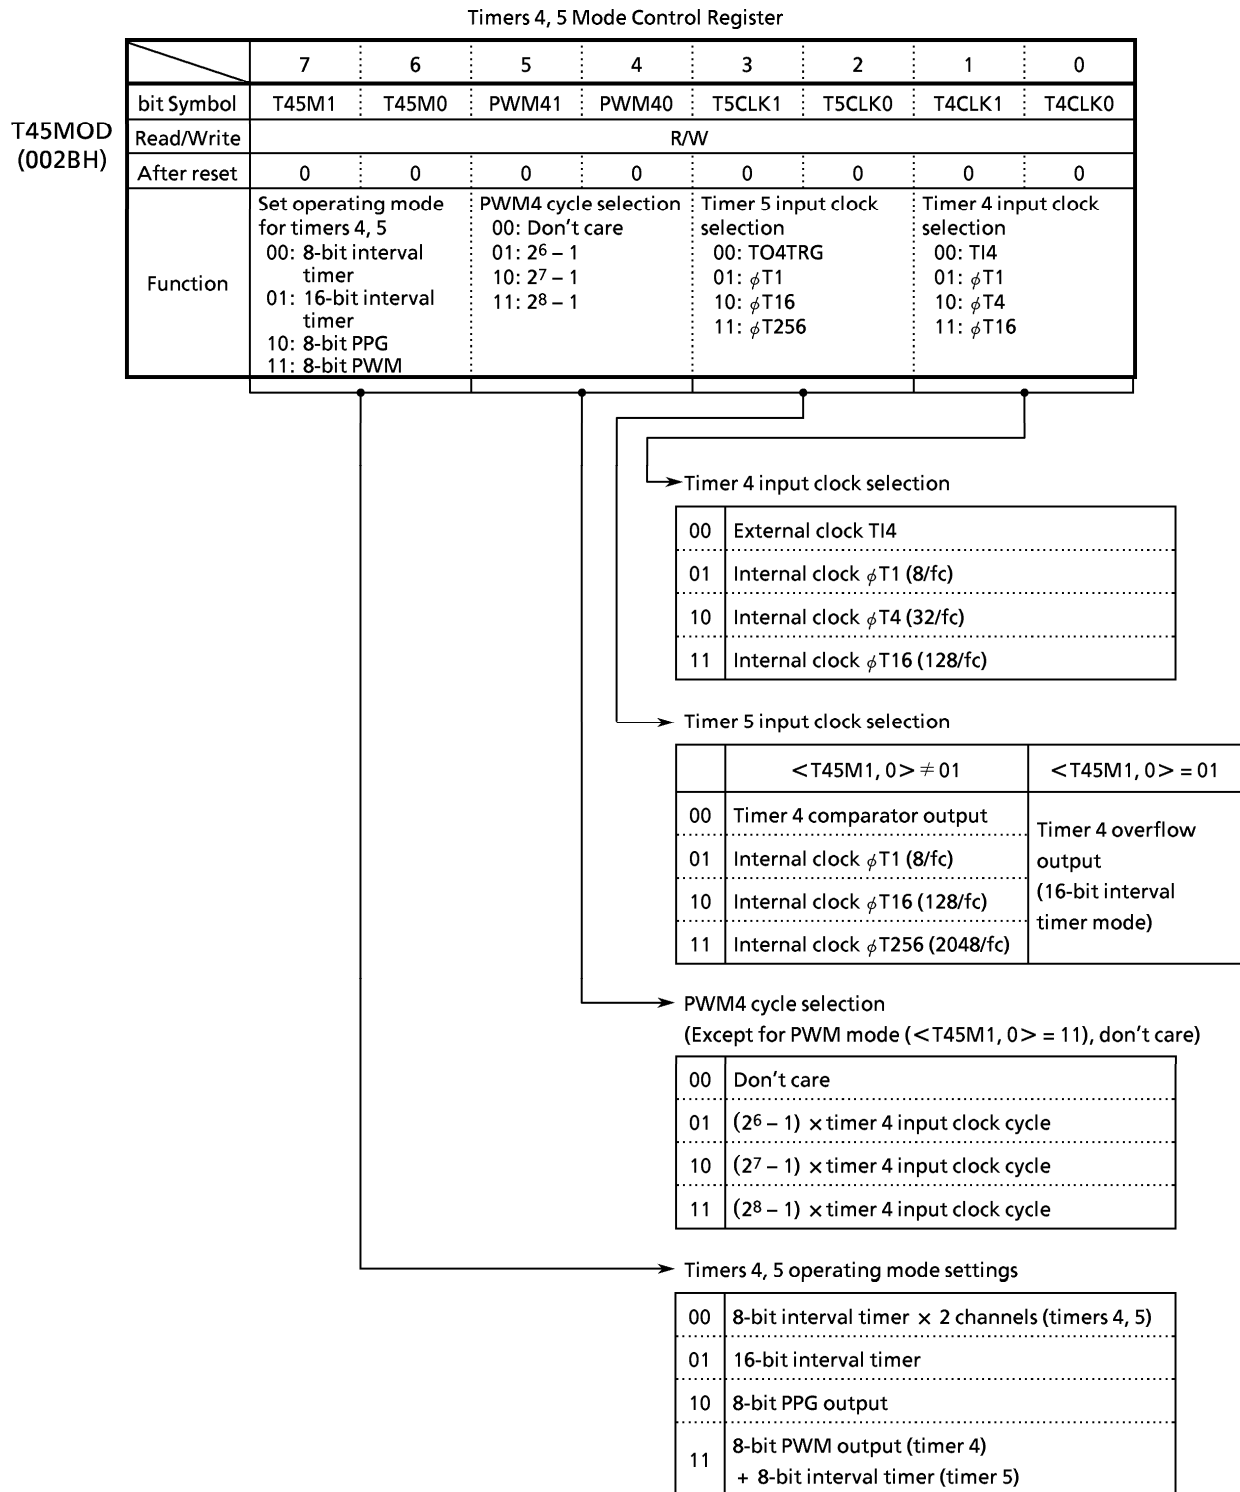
Timers 4, 5 Mode Control Register

T45MOD
(002BH)

| | 7 | 6 | 5 | 4 | 3 | 2 | 1 | 0 |
|---|---|---|---|---|---|---|---|---|
| bit Symbol | T45M1 | T45M0 | PWM41 | PWM40 | T5CLK1 | T5CLK0 | T4CLK1 | T4CLK0 |
| Read/Write | R/W | | | | | | | |
| After reset | 0 | 0 | 0 | 0 | 0 | 0 | 0 | 0 |
| Function | Set operating mode for timers 4, 5 00: 8-bit interval timer 01: 16-bit interval timer 10: 8-bit PPG 11: 8-bit PWM | | PWM4 cycle selection 00: Don't care 01: $2^6 - 1$ 10: $2^7 - 1$ 11: $2^8 - 1$ | | Timer 5 input clock selection 00: TO4TRG 01: $\phi$T1 10: $\phi$T16 11: $\phi$T256 | | Timer 4 input clock selection 00: TI4 01: $\phi$T1 10: $\phi$T4 11: $\phi$T16 | |

Timer 4 input clock selection

| 00 | External clock TI4 |
|---|---|
| 01 | Internal clock $\phi$T1 (8/fc) |
| 10 | Internal clock $\phi$T4 (32/fc) |
| 11 | Internal clock $\phi$T16 (128/fc) |

Timer 5 input clock selection

| | <T45M1, 0> $\neq$ 01 | <T45M1, 0> = 01 |
|---|---|---|
| 00 | Timer 4 comparator output | Timer 4 overflow output (16-bit interval timer mode) |
| 01 | Internal clock $\phi$T1 (8/fc) | |
| 10 | Internal clock $\phi$T16 (128/fc) | |
| 11 | Internal clock $\phi$T256 (2048/fc) | |

PWM4 cycle selection
(Except for PWM mode (<T45M1, 0> = 11), don't care)

| 00 | Don't care |
|---|---|
| 01 | $(2^6 - 1)$ × timer 4 input clock cycle |
| 10 | $(2^7 - 1)$ × timer 4 input clock cycle |
| 11 | $(2^8 - 1)$ × timer 4 input clock cycle |

Timers 4, 5 operating mode settings

| 00 | 8-bit interval timer × 2 channels (timers 4, 5) |
|---|---|
| 01 | 16-bit interval timer |
| 10 | 8-bit PPG output |
| 11 | 8-bit PWM output (timer 4) + 8-bit interval timer (timer 5) |